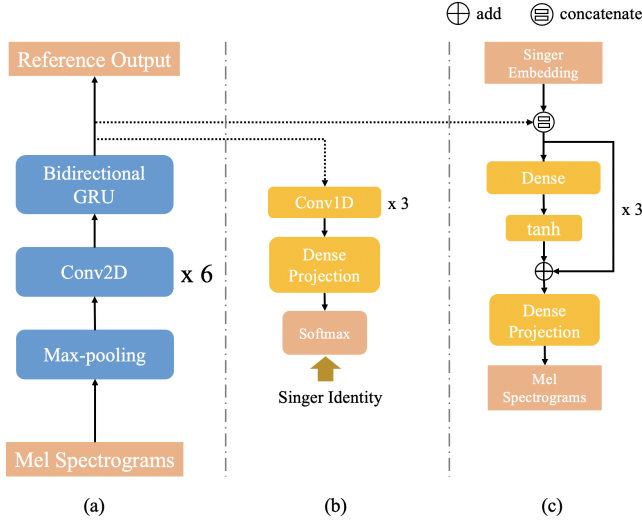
add concatenate

Reference Output

Bidirectional GRU

Conv2D x 6

Max-pooling

Mel Spectrograms

(a)

Conv1D x 3

Dense Projection

Softmax

Singer Identity

(b)

Singer Embedding

Dense

tanh

x 3

Dense Projection

Mel Spectrograms

(c)